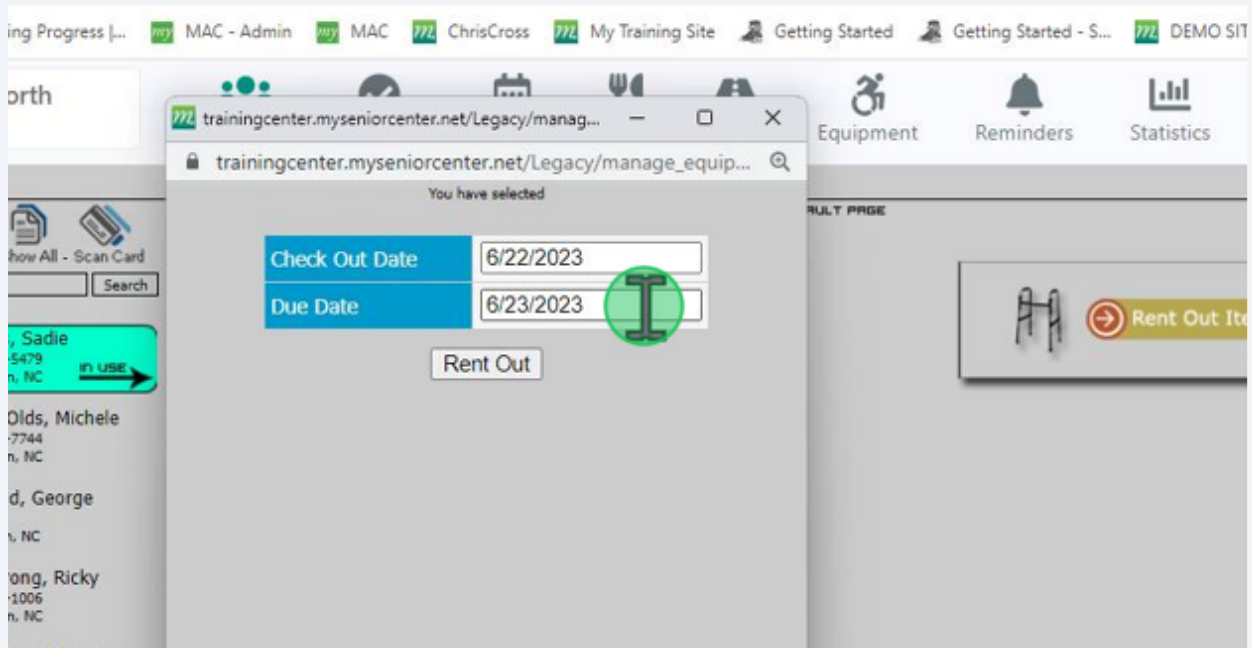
ing Progress |... MAC - Admin MAC ChrisCross My Training Site Getting Started Getting Started - S... DEMO SIT

orth

trainingcenter.myseniorcenter.net/Legacy/manag...

trainingcenter.myseniorcenter.net/Legacy/manage_equip...

You have selected

| Check Out Date | 6/22/2023 |
|---|---|
| Due Date | 6/23/2023 |

Rent Out

Equipment Reminders Statistics

ULT PAGE

Rent Out It

how All - Scan Card

Search

, Sadie
-5479
n, NC
in use

Olds, Michele
-7744
n, NC

d, George
n, NC

rong, Ricky
-1006
n, NC